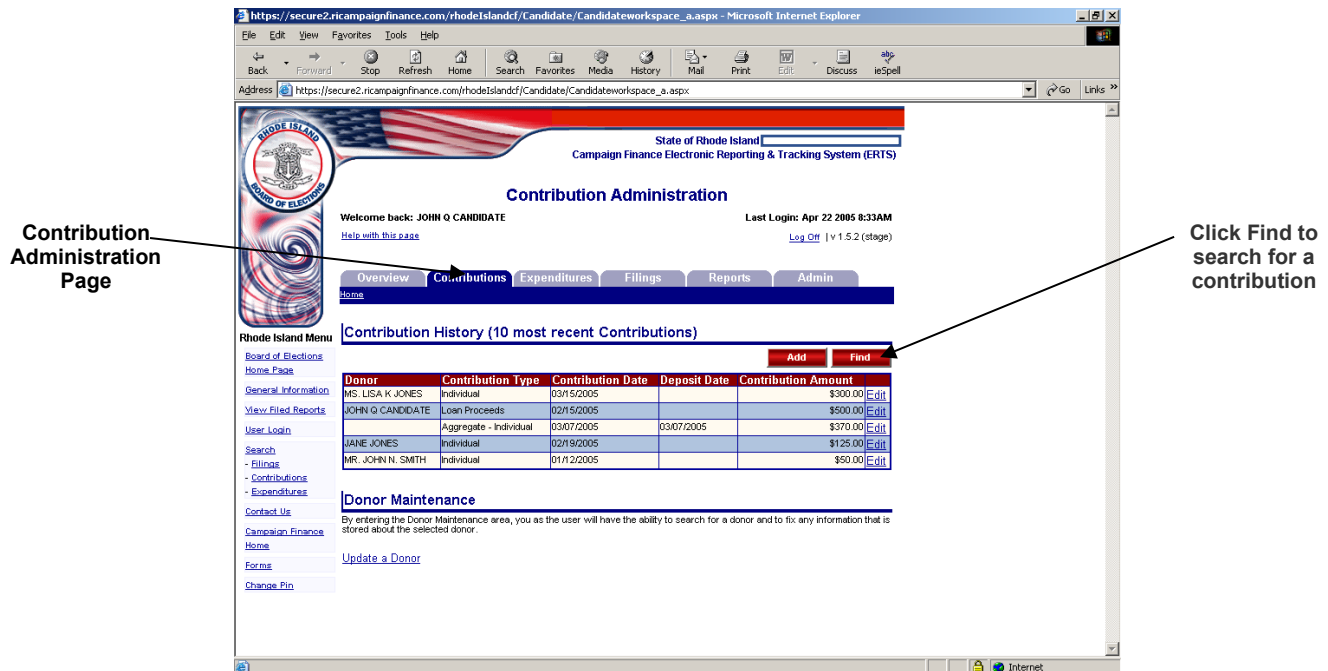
https://secure2.ricampaignfinance.com/rhodeIslandcf/Candidate/Candidateworkspace_a.aspx - Microsoft Internet Explorer

File Edit View Favorites Tools Help

Back Forward Stop Refresh Home Search Favorites Media History Mail Print Edit Discuss ieSpell

Address https://secure2.ricampaignfinance.com/rhodeIslandcf/Candidate/Candidateworkspace_a.aspx Go Links

RHODE ISLAND BOARD OF ELECTIONS

State of Rhode Island
Campaign Finance Electronic Reporting & Tracking System (ERTS)

Contribution Administration

Welcome back: JOHN Q CANDIDATE

Last Login: Apr 22 2005 8:33AM

Help with this page

Log Off | v 1.5.2 (stage)

Contribution Administration Page

Click Find to search for a contribution

Overview Contributions Expenditures Filings Reports Admin

Home

Rhode Island Menu
Board of Elections Home Page
General Information
View Filed Reports
User Login
Search
- Filings
- Contributions
- Expenditures
Contact Us
Campaign Finance Home
Forms
Change Pin

Contribution History (10 most recent Contributions)

Add Find

| Donor | Contribution Type | Contribution Date | Deposit Date | Contribution Amount | |
|---|---|---|---|---|---|
| MS. LISA K JONES | Individual | 03/15/2005 | | $300.00 | Edit |
| JOHN Q CANDIDATE | Loan Proceeds | 02/15/2005 | | $500.00 | Edit |
| | Aggregate - Individual | 03/07/2005 | 03/07/2005 | $370.00 | Edit |
| JANE JONES | Individual | 02/19/2005 | | $125.00 | Edit |
| MR. JOHN N. SMITH | Individual | 01/12/2005 | | $50.00 | Edit |

Donor Maintenance

By entering the Donor Maintenance area, you as the user will have the ability to search for a donor and to fix any information that is stored about the selected donor.

Update a Donor

Internet